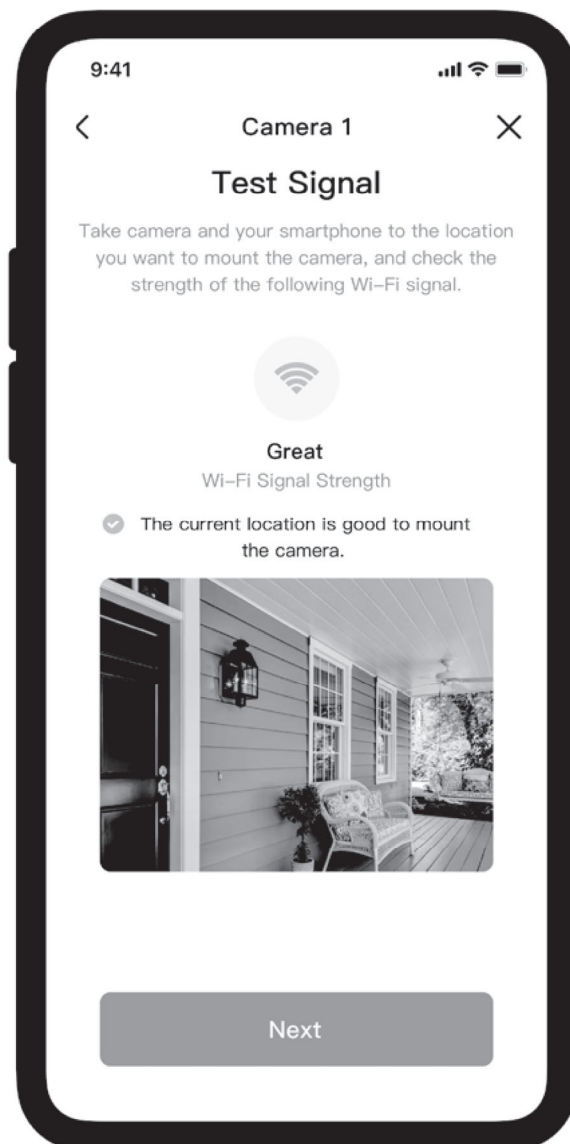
9:41

<

Camera 1

×

Test Signal

Take camera and your smartphone to the location you want to mount the camera, and check the strength of the following Wi-Fi signal.

Great

Wi-Fi Signal Strength

The current location is good to mount the camera.

Next